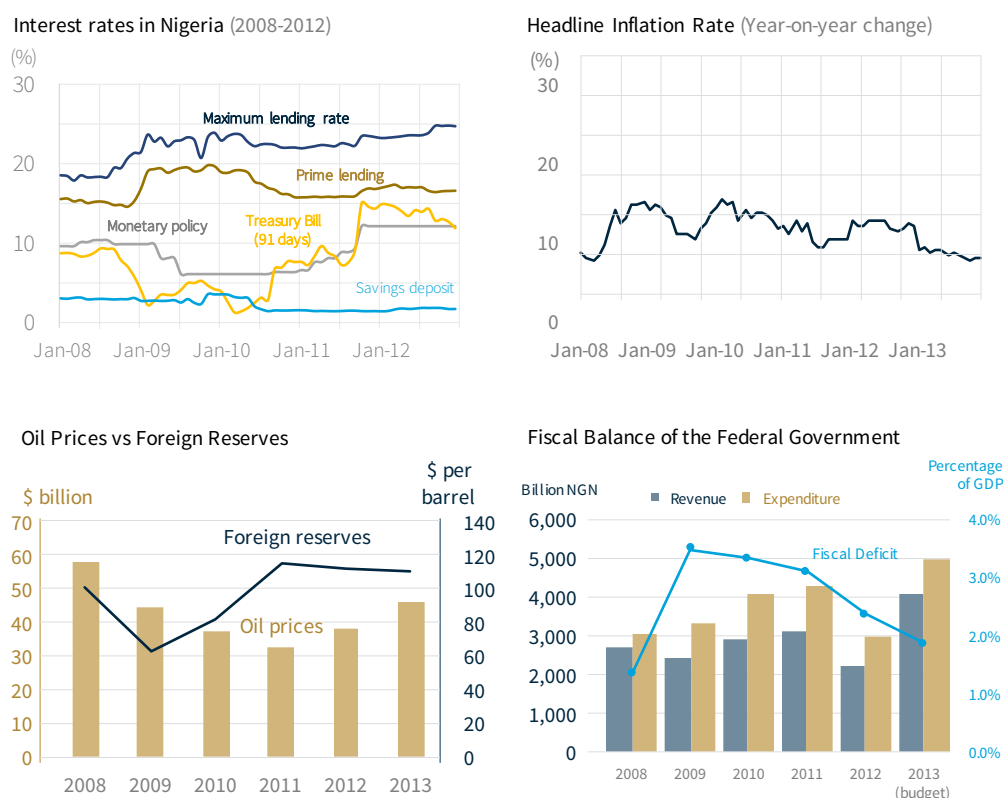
Interest rates in Nigeria (2008-2012)

(%)
30
20
10
0

Maximum lending rate
Prime lending
Monetary policy
Treasury Bill (91 days)
Savings deposit

Jan-08 Jan-09 Jan-10 Jan-11 Jan-12

Headline Inflation Rate (Year-on-year change)

(%)
30
20
10
0

Jan-08 Jan-09 Jan-10 Jan-11 Jan-12 Jan-13

Oil Prices vs Foreign Reserves

$ billion
$ per barrel

70
60
50
40
30
20
10
0

140
120
100
80
60
40
20
0

Foreign reserves
Oil prices

2008 2009 2010 2011 2012 2013

Fiscal Balance of the Federal Government

Billion NGN
Revenue
Expenditure
Percentage of GDP

6,000
5,000
4,000
3,000
2,000
1,000
0

4.0%
3.0%
2.0%
1.0%
0.0%

Fiscal Deficit

2008 2009 2010 2011 2012 2013 (budget)